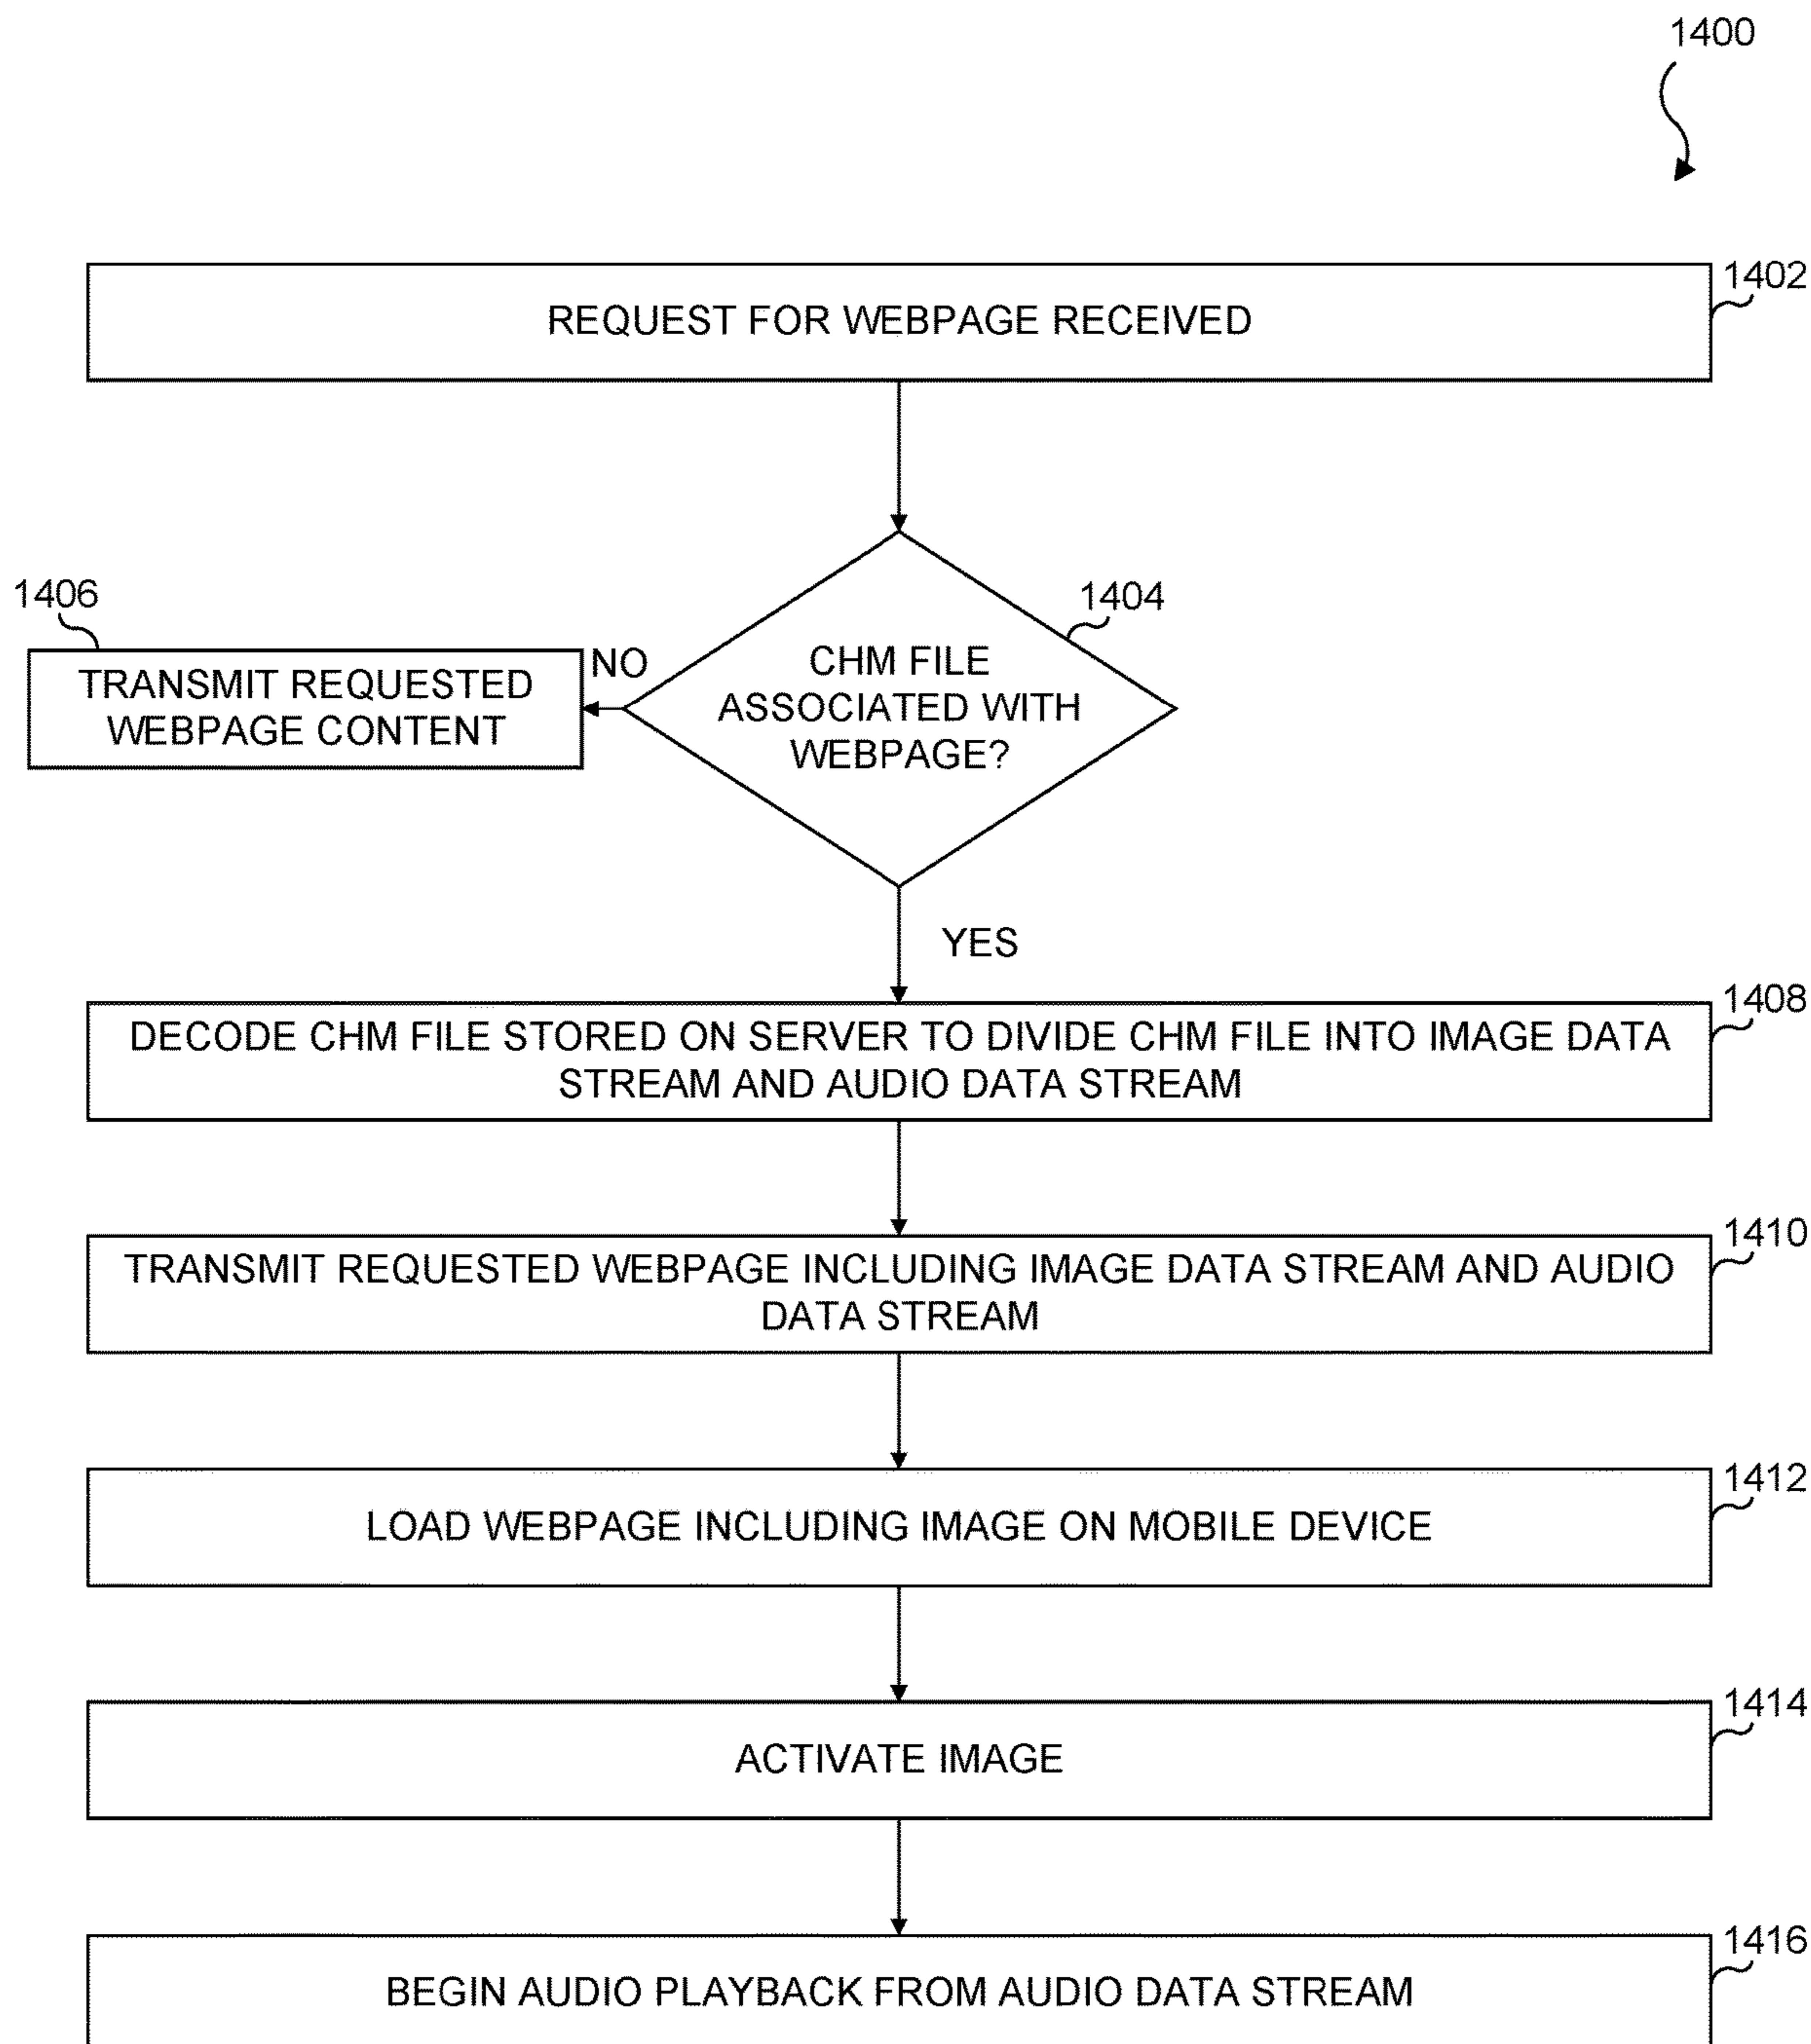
1400

1402
REQUEST FOR WEBPAGE RECEIVED

1404
CHM FILE ASSOCIATED WITH WEBPAGE?

NO

1406
TRANSMIT REQUESTED WEBPAGE CONTENT

YES

1408
DECODE CHM FILE STORED ON SERVER TO DIVIDE CHM FILE INTO IMAGE DATA STREAM AND AUDIO DATA STREAM

1410
TRANSMIT REQUESTED WEBPAGE INCLUDING IMAGE DATA STREAM AND AUDIO DATA STREAM

1412
LOAD WEBPAGE INCLUDING IMAGE ON MOBILE DEVICE

1414
ACTIVATE IMAGE

1416
BEGIN AUDIO PLAYBACK FROM AUDIO DATA STREAM